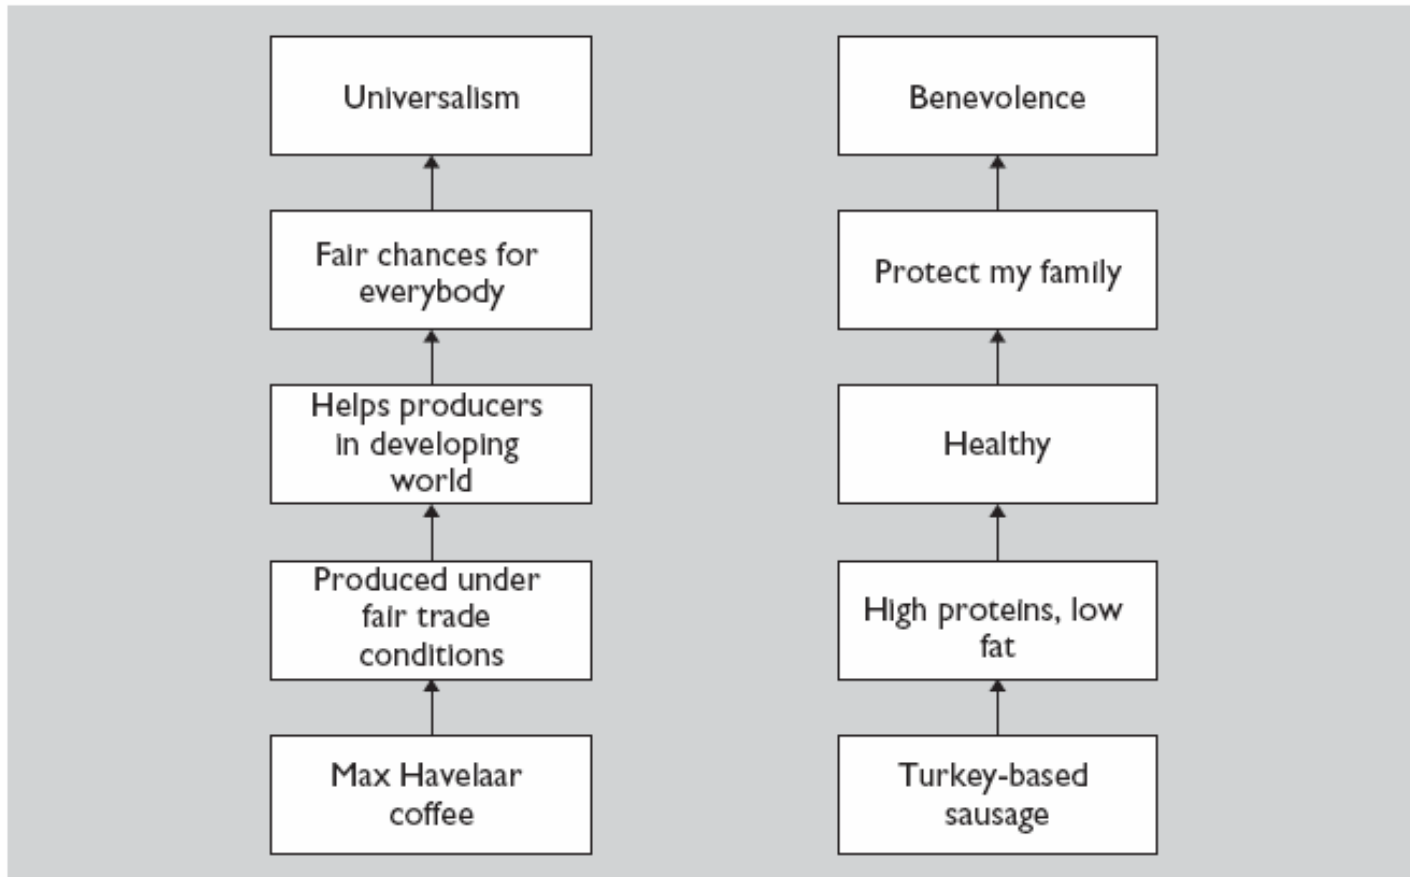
Universalism

Fair chances for everybody

Helps producers in developing world

Produced under fair trade conditions

Max Havelaar coffee

Benevolence

Protect my family

Healthy

High proteins, low fat

Turkey-based sausage